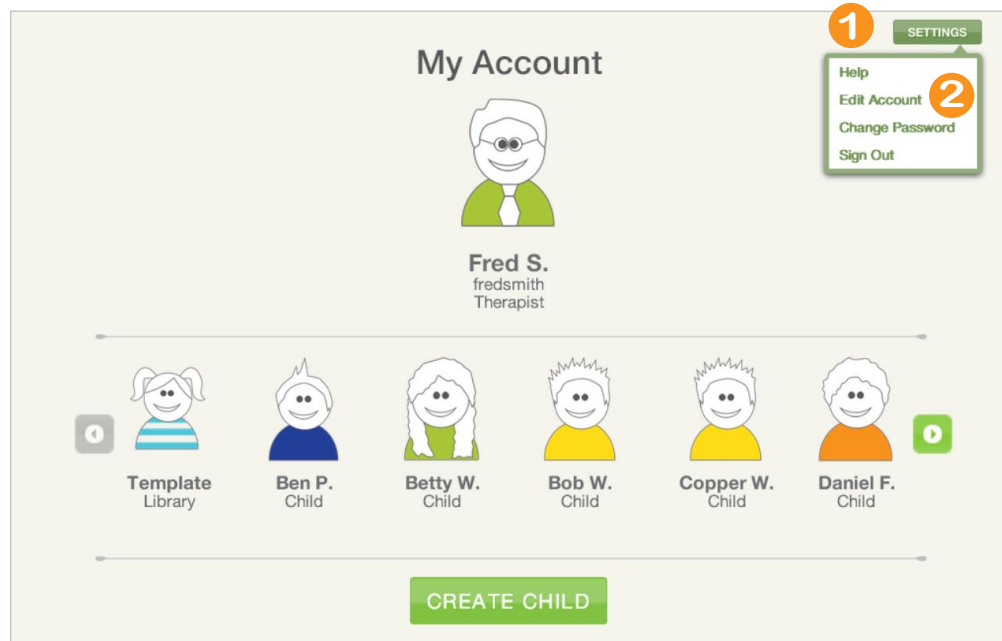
1 SETTINGS

Help
Edit Account 2
Change Password
Sign Out

My Account

Fred S.
fredsmith
Therapist

Template
Library

Ben P.
Child

Betty W.
Child

Bob W.
Child

Copper W.
Child

Daniel F.
Child

CREATE CHILD